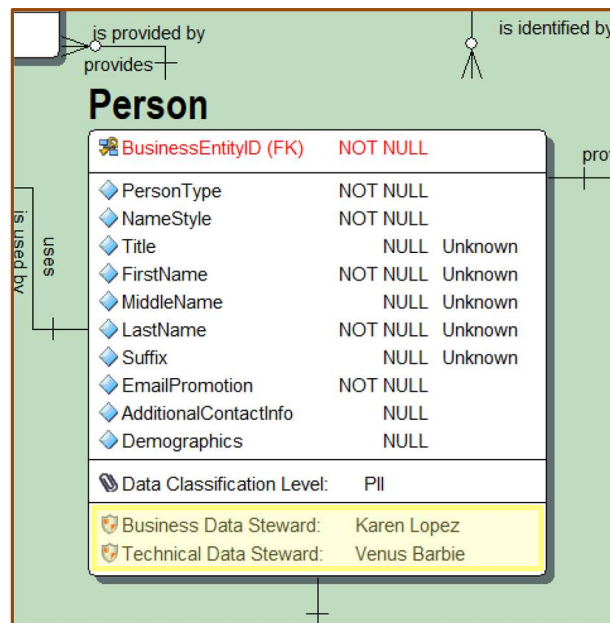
is provided by
provides
is identified by
Person
BusinessEntityID (FK) NOT NULL
pro
PersonType NOT NULL
NameStyle NOT NULL
Title NULL Unknown
FirstName NOT NULL Unknown
MiddleName NULL Unknown
LastName NOT NULL Unknown
Suffix NULL Unknown
EmailPromotion NOT NULL
AdditionalContactInfo NULL
Demographics NULL
is used by
uses
Data Classification Level: PII
Business Data Steward: Karen Lopez
Technical Data Steward: Venus Barbie